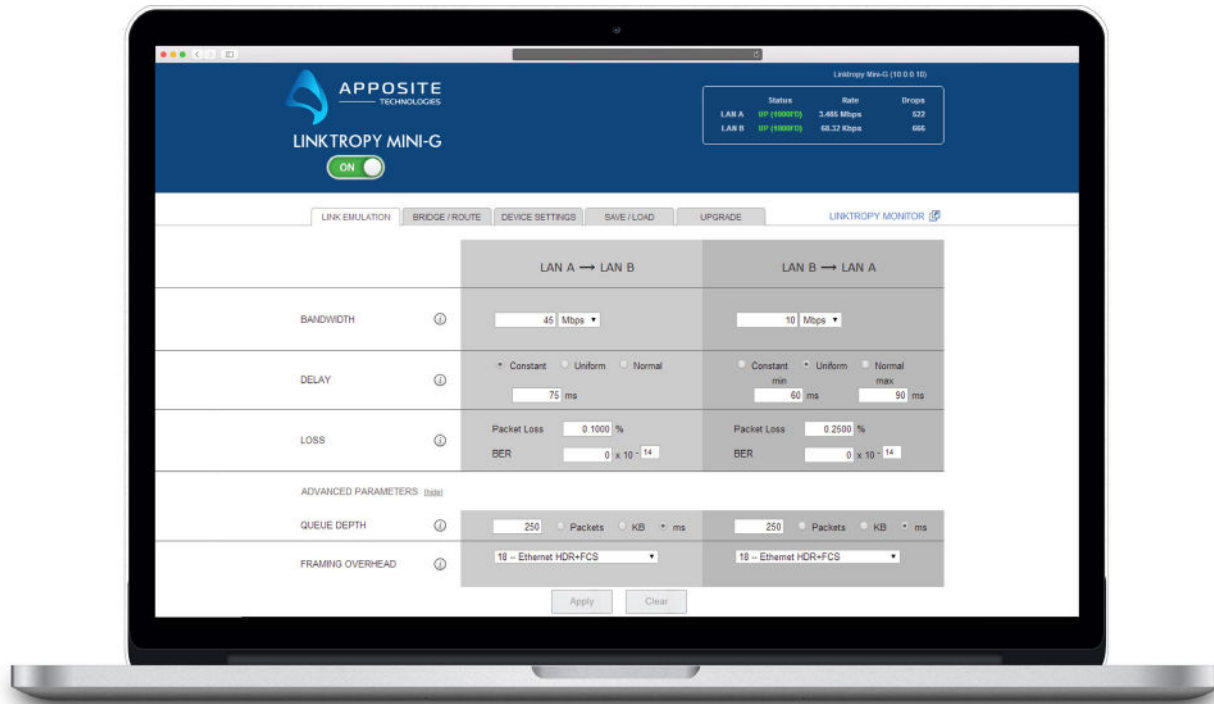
APPOSITE
TECHNOLOGIES

LINKTROPY MINI-G

ON

Linktropy Mini-G (10.0.0.10)

| | Status | Rate | Drops |
|---|---|---|---|
| LAN A | UP (1000FD) | 3.485 Mbps | 522 |
| LAN B | UP (1000FD) | 68.32 Kbps | 666 |

LINK EMULATION | BRIDGE / ROUTE | DEVICE SETTINGS | SAVE / LOAD | UPGRADE | LINKTROPY MONITOR

| | LAN A ⟶ LAN B | LAN B ⟶ LAN A |
|---|---|---|
| BANDWIDTH | 45 Mbps | 10 Mbps |
| DELAY | Constant Uniform Normal 75 ms | Constant Uniform Normal min 60 ms max 90 ms |
| LOSS | Packet Loss 0.1000 % BER 0 x 10 - 14 | Packet Loss 0.2500 % BER 0 x 10 - 14 |

ADVANCED PARAMETERS [hide]

| | | |
|---|---|---|
| QUEUE DEPTH | 250 Packets KB ms | 250 Packets KB ms |
| FRAMING OVERHEAD | 18 -- Ethernet HDR+FCS | 18 -- Ethernet HDR+FCS |

Apply Clear